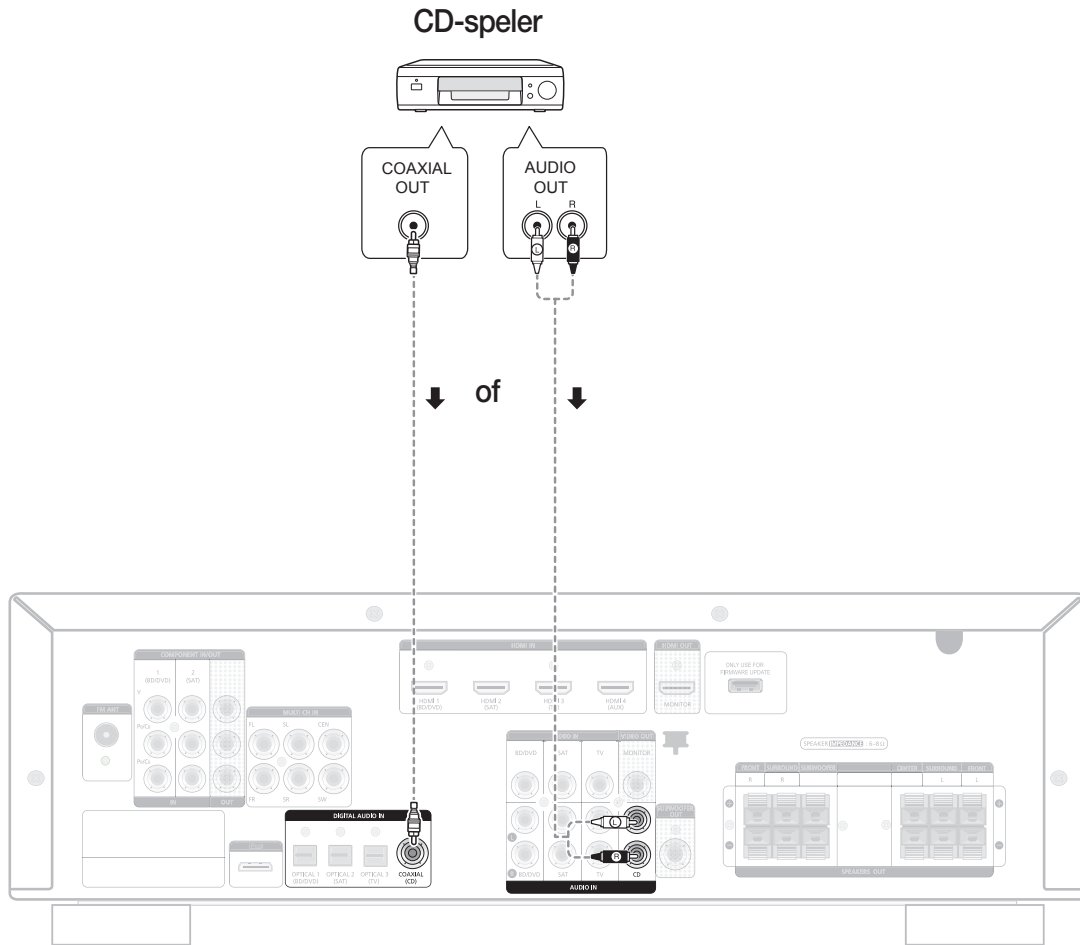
CD-speler

COAXIAL OUT

AUDIO OUT
L R

of

COMPONENT IN/OUT
1 (BD/DVD)
2 (SAT)
IN
OUT

FM ANT

MULTI CH IN
FL SL CEN
FR SR SW

HDMI IN
HDMI 1 (BD/DVD)
HDMI 2 (SAT)
HDMI 3
HDMI 4 (AUX)

HDMI OUT
MONITOR

ONLY USE FOR FIRMWARE UPDATE

DIGITAL AUDIO IN
OPTICAL 1 (BD/DVD)
OPTICAL 2 (SAT)
OPTICAL 3 (TV)
COAXIAL (CD)

BD/DVD
SAT
TV
MONITOR
SUBWOOFER OUT
BD/DVD
SAT
TV
CD
AUDIO IN

SPEAKERS IMPEDANCE : 6~8Ω
FRONT SURROUND SUBWOOFER CENTER SURROUND FRONT
R R L L
SPEAKERS OUT